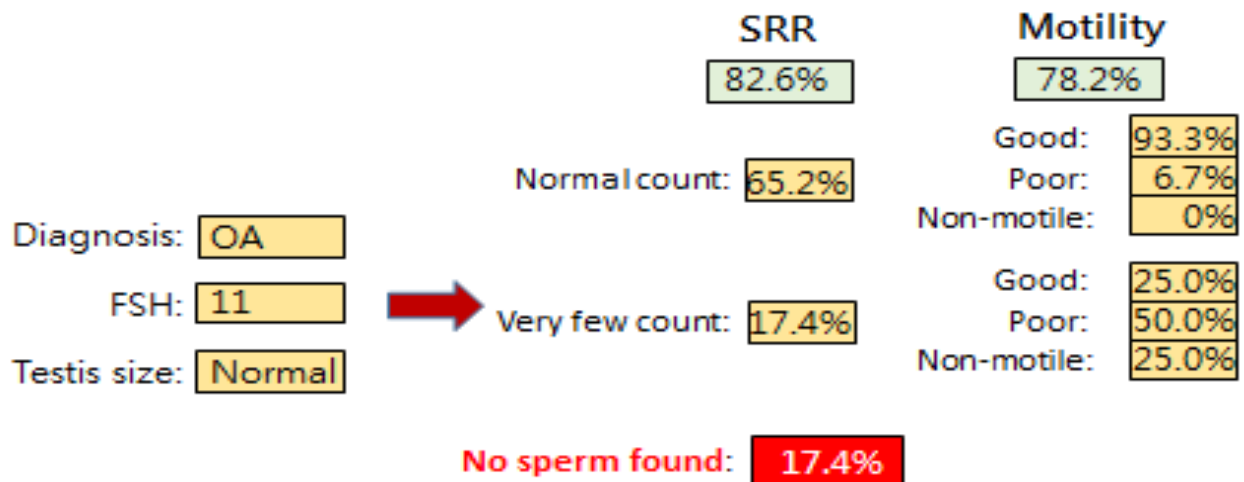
SRR
82.6%

Motility
78.2%

Diagnosis: OA
FSH: 11
Testis size: Normal

Normal count: 65.2%
Good: 93.3%
Poor: 6.7%
Non-motile: 0%

Very few count: 17.4%
Good: 25.0%
Poor: 50.0%
Non-motile: 25.0%

No sperm found: 17.4%